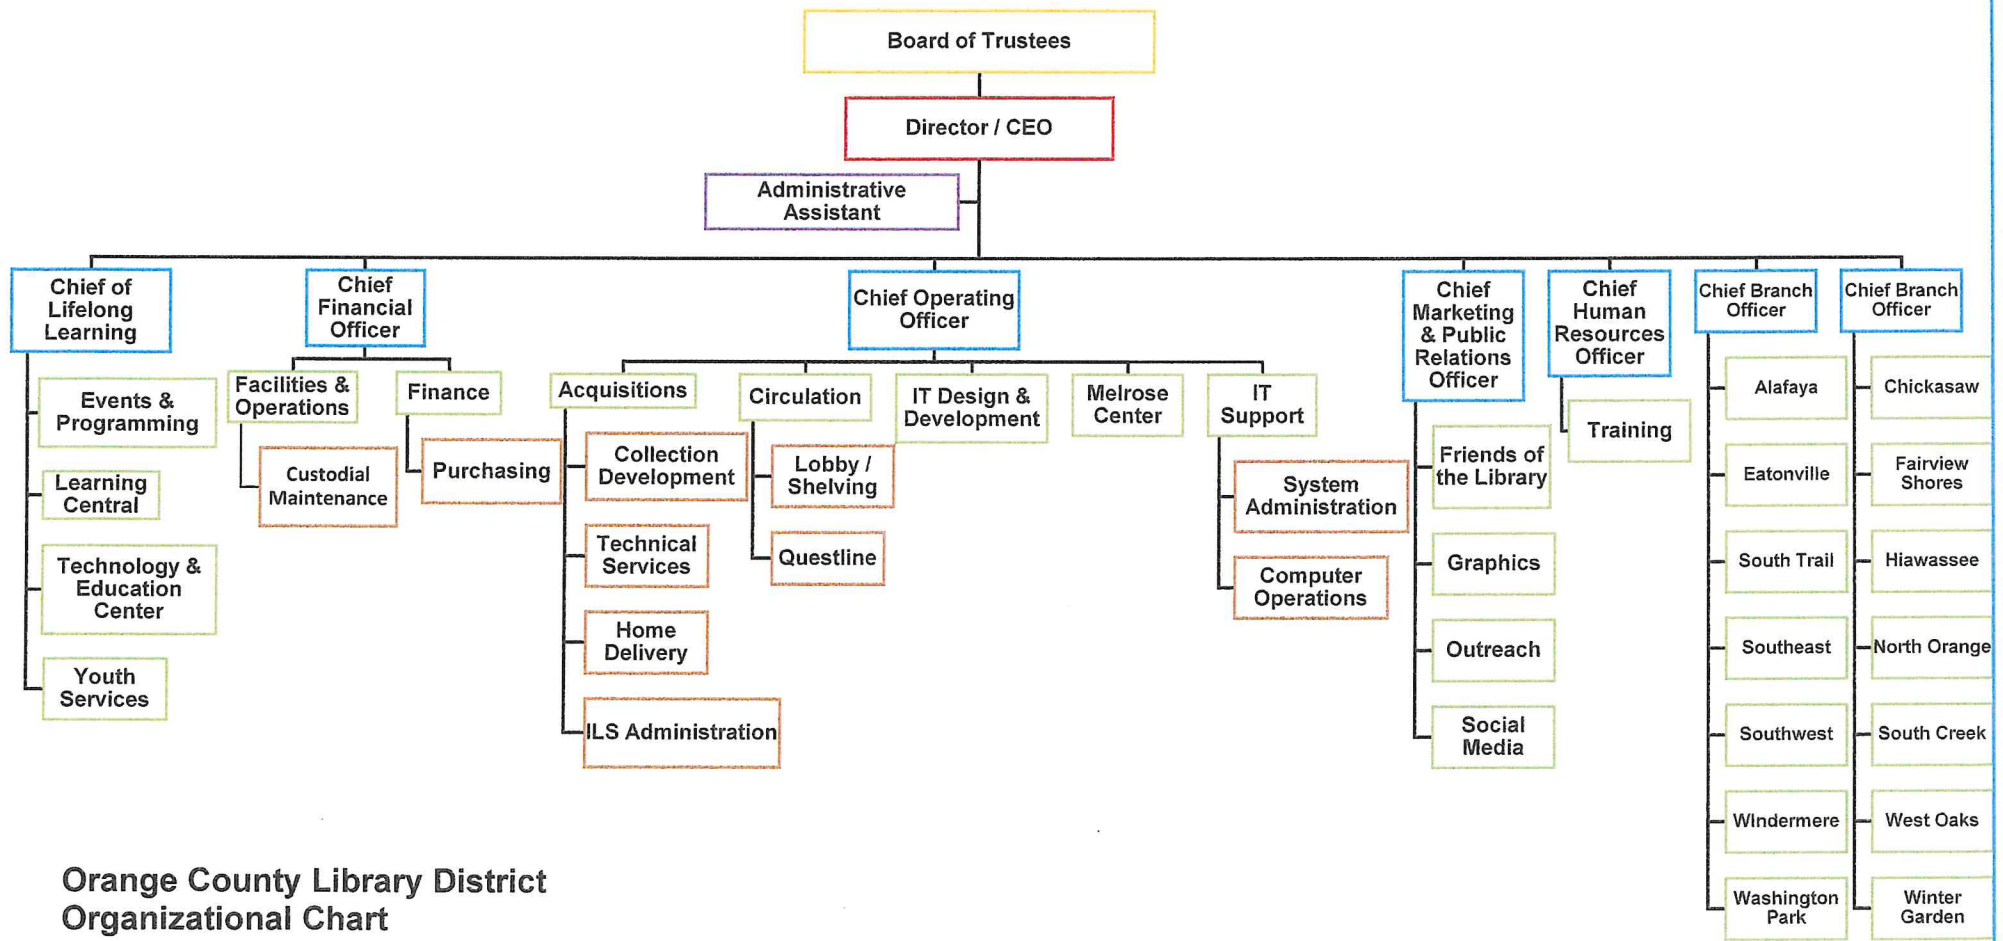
Board of Trustees

Director / CEO

Administrative Assistant

Chief of Lifelong Learning

Events & Programming

Learning Central

Technology & Education Center

Youth Services

Chief Financial Officer

Facilities & Operations

Custodial Maintenance

Finance

Purchasing

Chief Operating Officer

Acquisitions

Collection Development

Technical Services

Home Delivery

ILS Administration

Circulation

Lobby / Shelving

Questline

IT Design & Development

Melrose Center

IT Support

System Administration

Computer Operations

Chief Marketing & Public Relations Officer

Friends of the Library

Graphics

Outreach

Social Media

Chief Human Resources Officer

Training

Chief Branch Officer

Alafaya

Eatonville

South Trail

Southeast

Southwest

Windermere

Washington Park

Chief Branch Officer

Chickasaw

Fairview Shores

Hiawassee

North Orange

South Creek

West Oaks

Winter Garden

Orange County Library District
Organizational Chart